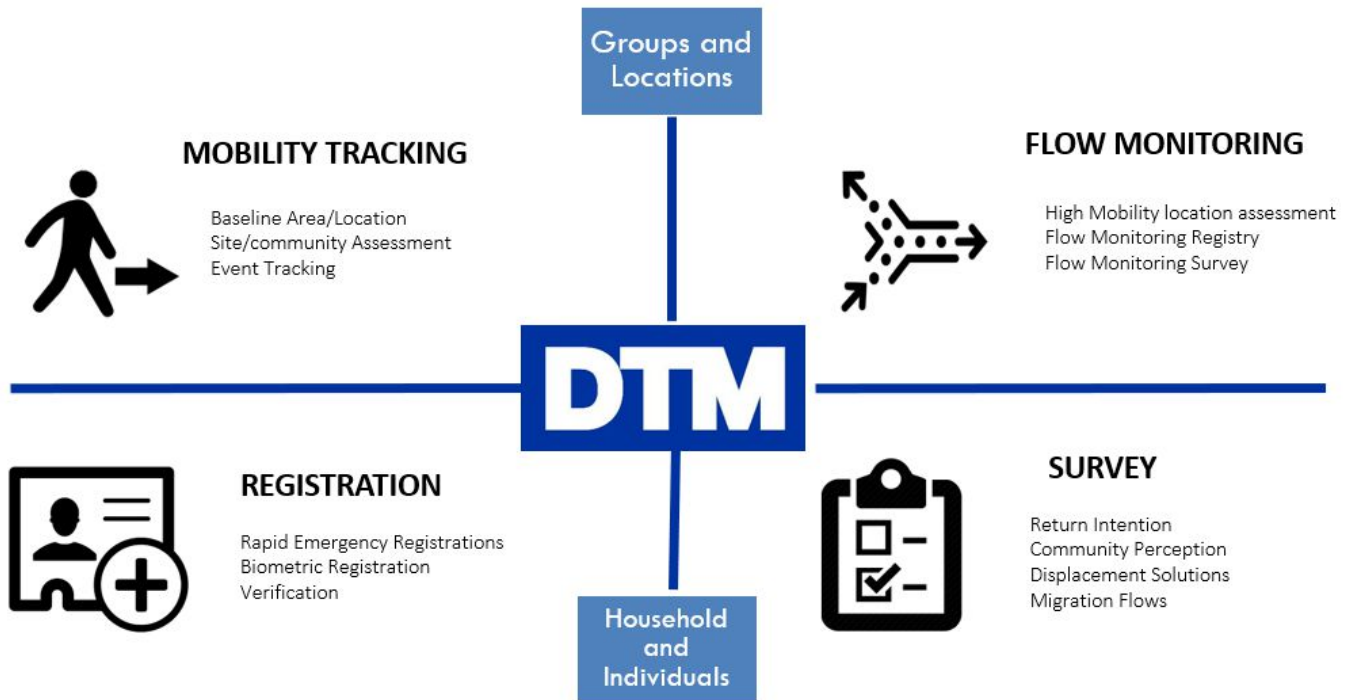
Groups and Locations

MOBILITY TRACKING

Baseline Area/Location
Site/community Assessment
Event Tracking

FLOW MONITORING

High Mobility location assessment
Flow Monitoring Registry
Flow Monitoring Survey

DTM

REGISTRATION

Rapid Emergency Registrations
Biometric Registration
Verification

SURVEY

Return Intention
Community Perception
Displacement Solutions
Migration Flows

Household and Individuals